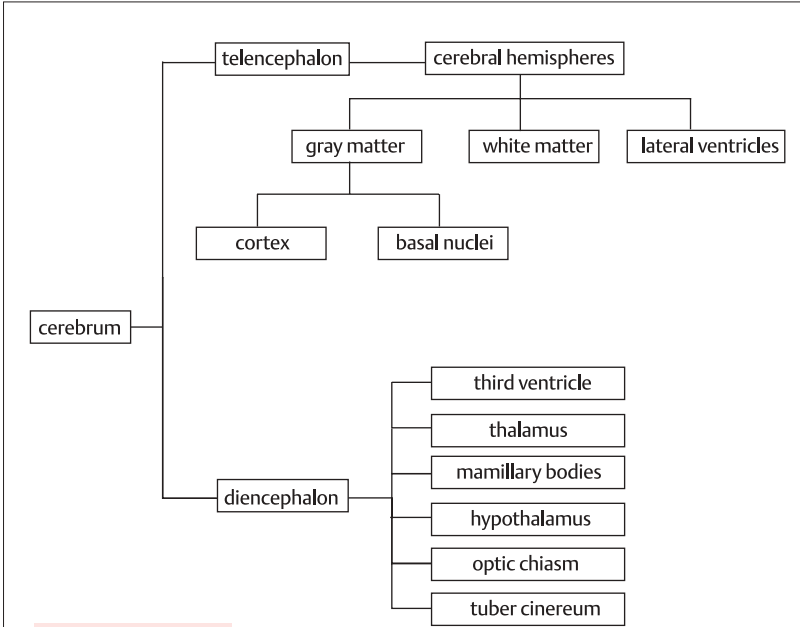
telencephalon
cerebral hemispheres
gray matter
white matter
lateral ventricles
cortex
basal nuclei
cerebrum
third ventricle
thalamus
mamillary bodies
diencephalon
hypothalamus
optic chiasm
tuber cinereum